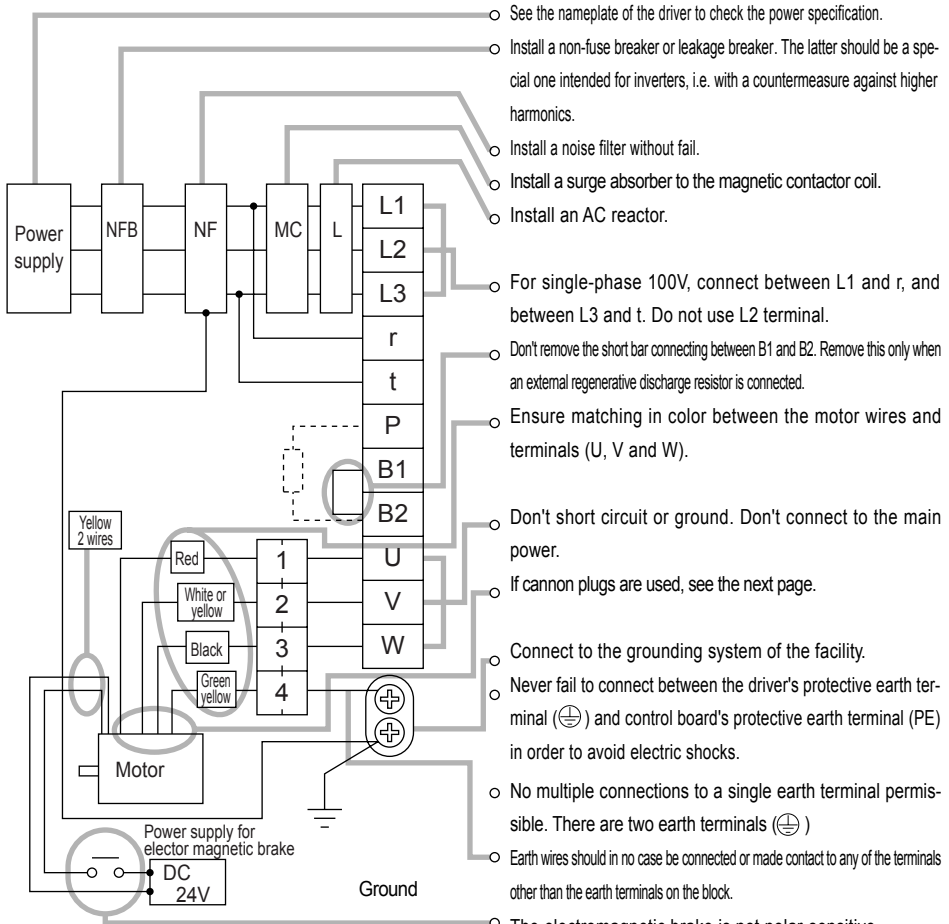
See the nameplate of the driver to check the power specification.

Install a non-fuse breaker or leakage breaker. The latter should be a special one intended for inverters, i.e. with a countermeasure against higher harmonics.

Install a noise filter without fail.

Install a surge absorber to the magnetic contactor coil.

Install an AC reactor.

Power supply

NFB

NF

MC

L

L1

L2

L3

r

t

P

B1

B2

U

V

W

For single-phase 100V, connect between L1 and r, and between L3 and t. Do not use L2 terminal.

Don't remove the short bar connecting between B1 and B2. Remove this only when an external regenerative discharge resistor is connected.

Ensure matching in color between the motor wires and terminals (U, V and W).

Yellow 2 wires

Red

White or yellow

Black

Green yellow

1

2

3

4

Don't short circuit or ground. Don't connect to the main power.

If cannon plugs are used, see the next page.

Connect to the grounding system of the facility.

Never fail to connect between the driver's protective earth terminal (⏚) and control board's protective earth terminal (PE) in order to avoid electric shocks.

Motor

No multiple connections to a single earth terminal permissible. There are two earth terminals (⏚)

Power supply for elector magnetic brake

DC 24V

Ground

Earth wires should in no case be connected or made contact to any of the terminals other than the earth terminals on the block.

The electromagnetic brake is not polar-sensitive.